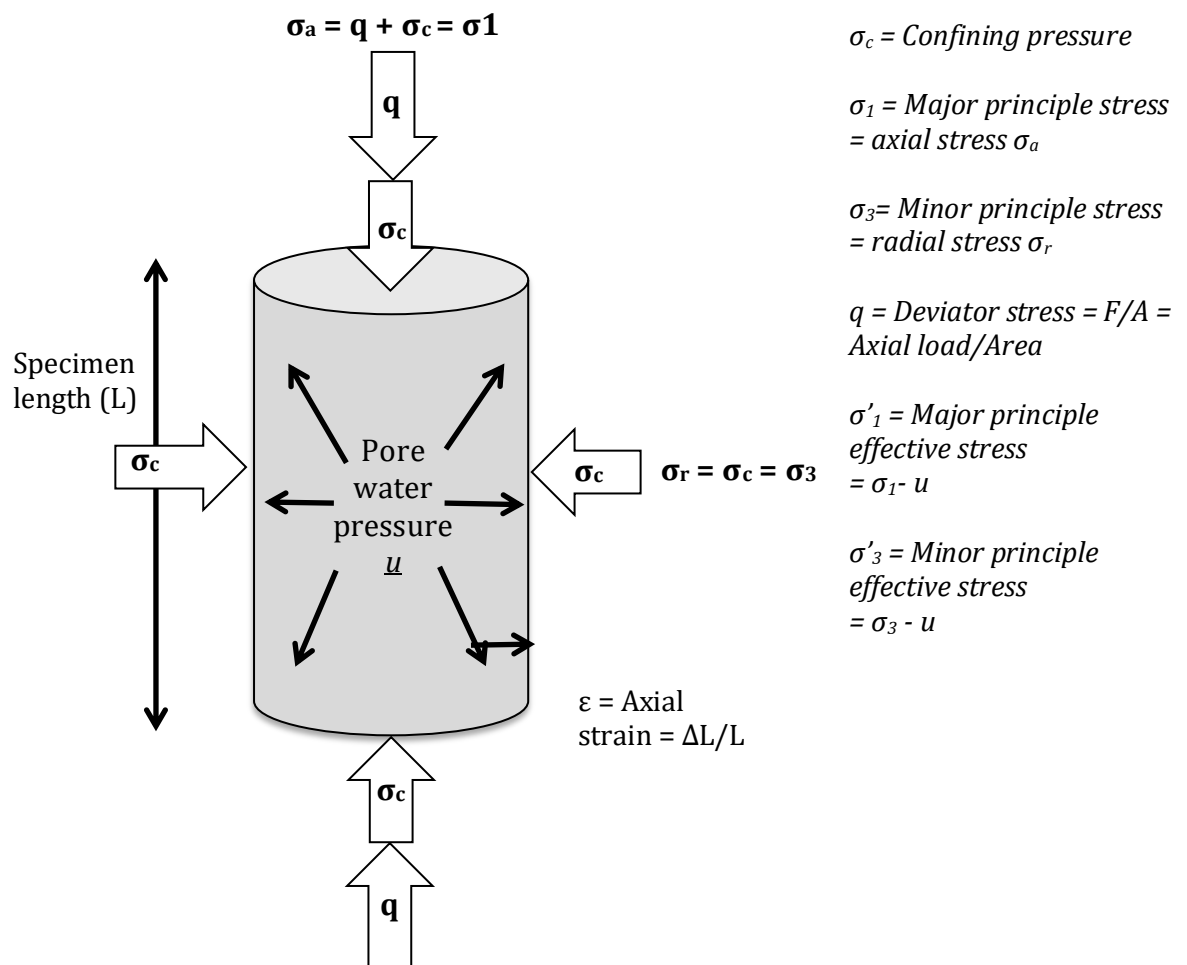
$\sigma_a = q + \sigma_c = \sigma1$

q

$\sigma_c$

Specimen length (L)

$\sigma_c$

Pore water pressure $u$

$\sigma_c$

$\sigma_r = \sigma_c = \sigma_3$

ε = Axial strain = ΔL/L

$\sigma_c$

q

$\sigma_c$ = Confining pressure

$\sigma_1$ = Major principle stress = axial stress $\sigma_a$

$\sigma_3$= Minor principle stress = radial stress $\sigma_r$

q = Deviator stress = F/A = Axial load/Area

$\sigma'_1$ = Major principle effective stress = $\sigma_1$- u

$\sigma'_3$ = Minor principle effective stress = $\sigma_3$ - u